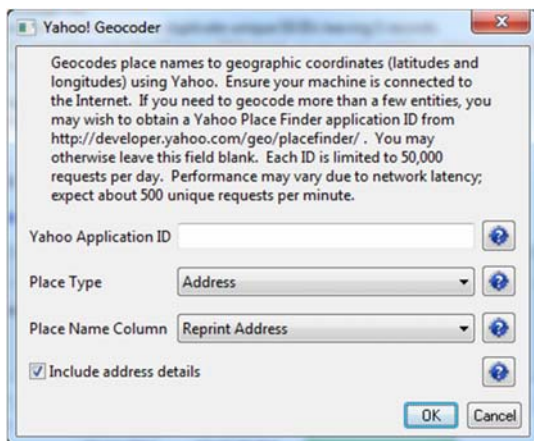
Yahoo! Geocoder

Geocodes place names to geographic coordinates (latitudes and longitudes) using Yahoo. Ensure your machine is connected to the Internet. If you need to geocode more than a few entities, you may wish to obtain a Yahoo Place Finder application ID from http://developer.yahoo.com/geo/placefinder/ . You may otherwise leave this field blank. Each ID is limited to 50,000 requests per day. Performance may vary due to network latency; expect about 500 unique requests per minute.

Yahoo Application ID

Place Type Address

Place Name Column Reprint Address

Include address details

OK Cancel